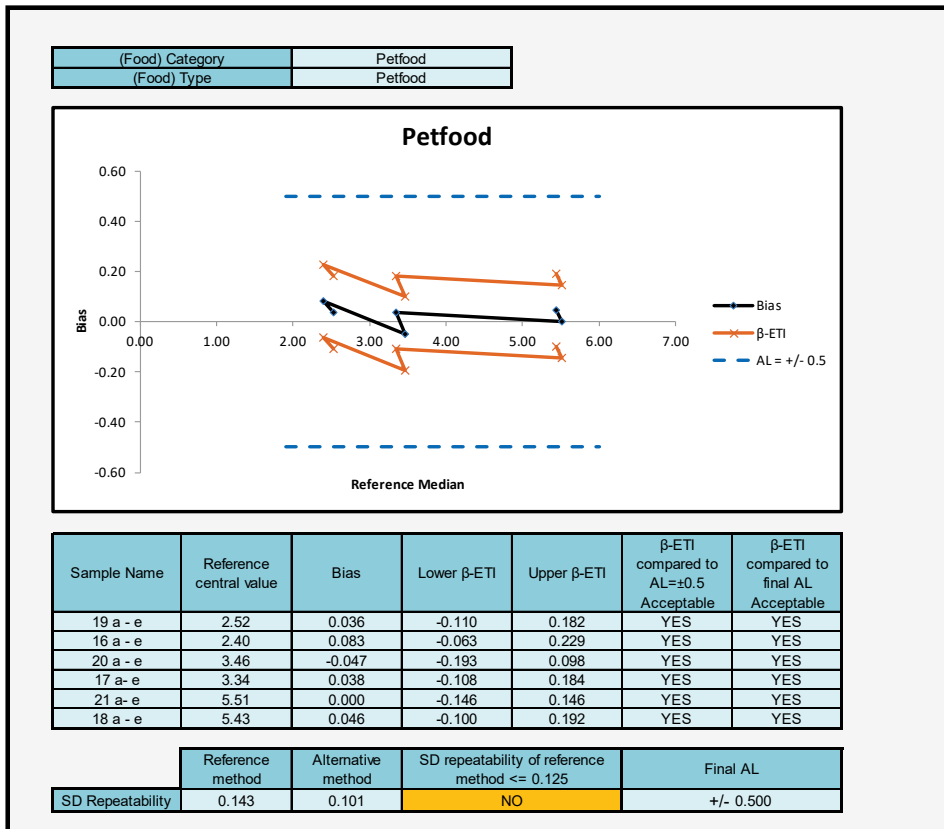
| (Food) Category | Petfood |
|---|---|
| (Food) Type | Petfood |

Petfood

0.60
0.40
0.20
0.00
-0.20
-0.40
-0.60

Bias

0.00 1.00 2.00 3.00 4.00 5.00 6.00 7.00

Reference Median

Bias
β-ETI
AL = +/- 0.5

| Sample Name | Reference central value | Bias | Lower β-ETI | Upper β-ETI | β-ETI compared to AL=±0.5 Acceptable | β-ETI compared to final AL Acceptable |
|---|---|---|---|---|---|---|
| 19 a - e | 2.52 | 0.036 | -0.110 | 0.182 | YES | YES |
| 16 a - e | 2.40 | 0.083 | -0.063 | 0.229 | YES | YES |
| 20 a - e | 3.46 | -0.047 | -0.193 | 0.098 | YES | YES |
| 17 a- e | 3.34 | 0.038 | -0.108 | 0.184 | YES | YES |
| 21 a- e | 5.51 | 0.000 | -0.146 | 0.146 | YES | YES |
| 18 a - e | 5.43 | 0.046 | -0.100 | 0.192 | YES | YES |

| | Reference method | Alternative method | SD repeatability of reference method <= 0.125 | Final AL |
|---|---|---|---|---|
| SD Repeatability | 0.143 | 0.101 | NO | +/- 0.500 |